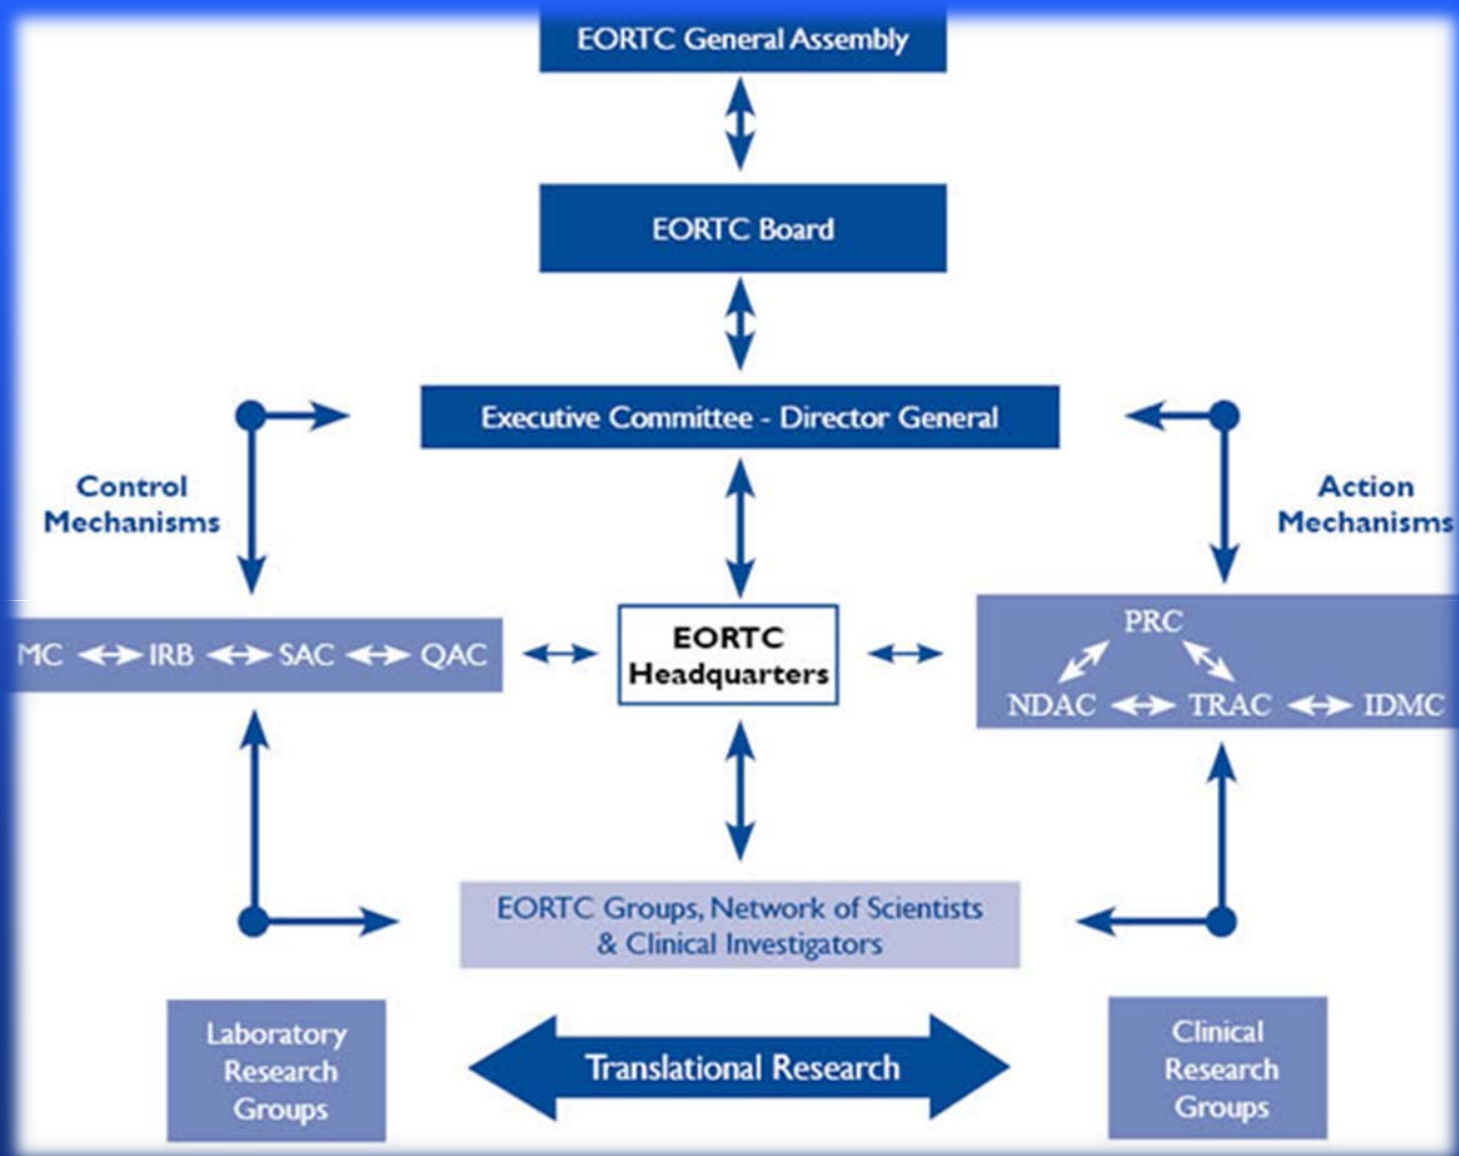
EORTC General Assembly

EORTC Board

Executive Committee - Director General

Control Mechanisms

Action Mechanisms

MC ↔ IRB ↔ SAC ↔ QAC

EORTC Headquarters

PRC

NDAC ↔ TRAC ↔ IDMC

EORTC Groups, Network of Scientists & Clinical Investigators

Laboratory Research Groups

Translational Research

Clinical Research Groups